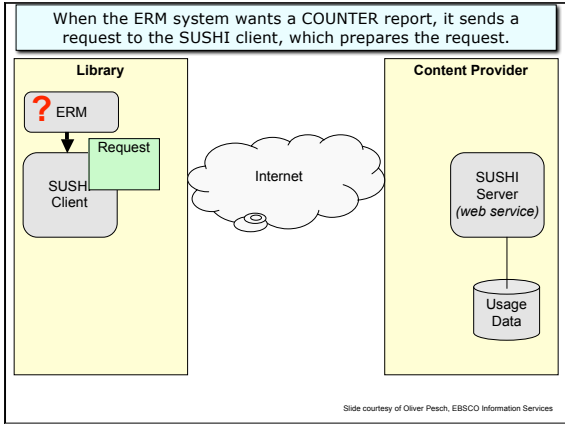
When the ERM system wants a COUNTER report, it sends a request to the SUSHI client, which prepares the request.

Library

? ERM

Request

SUSHI Client

Internet

Content Provider

SUSHI Server *(web service)*

Usage Data

Slide courtesy of Oliver Pesch, EBSCO Information Services